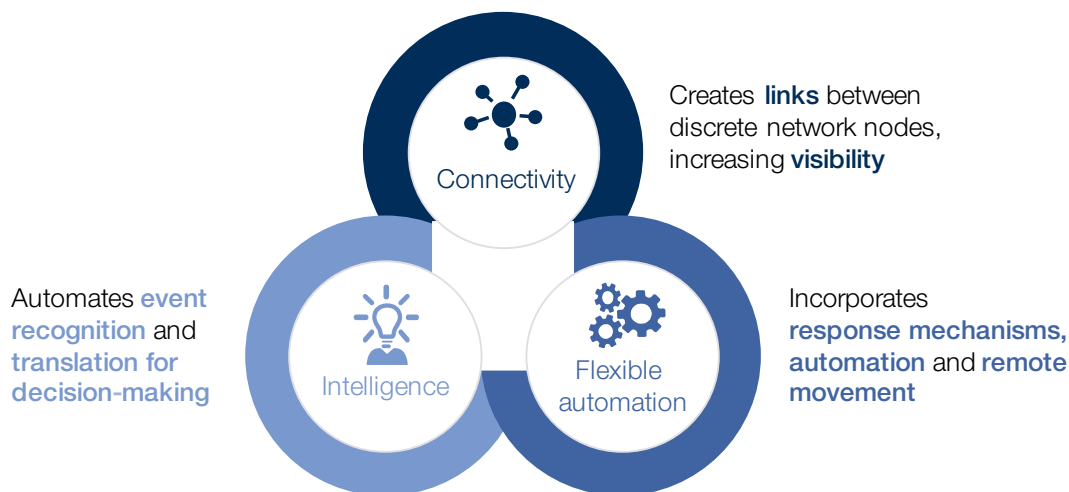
Connectivity

Creates links between discrete network nodes, increasing visibility

Automates event recognition and translation for decision-making

Intelligence

Flexible automation

Incorporates response mechanisms, automation and remote movement